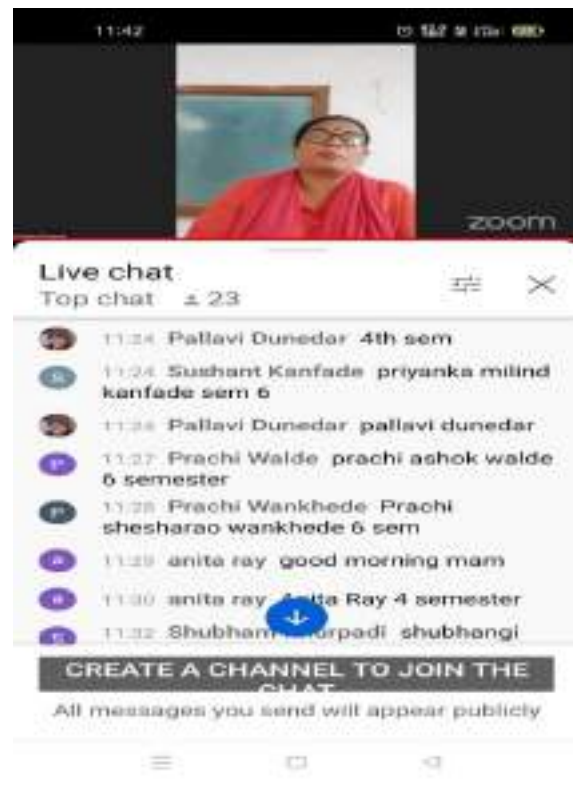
11:42

zoom

Live chat
Top chat 23

11:24 Pallavi Dunedar 4th sem

S 11:24 Sushant Kanfade priyanka milind kanfade sem 6

11:26 Pallavi Dunedar pallavi dunedar

P 11:27 Prachi Walde prachi ashok walde 6 semester

P 11:28 Prachi Wankhede Prachi sheshrao wankhede 6 sem

a 11:29 anita ray good morning mam

a 11:30 anita ray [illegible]ita Ray 4 semester

S 11:32 Shubham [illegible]urpadi shubhangi

CREATE A CHANNEL TO JOIN THE CHAT

All messages you send will appear publicly